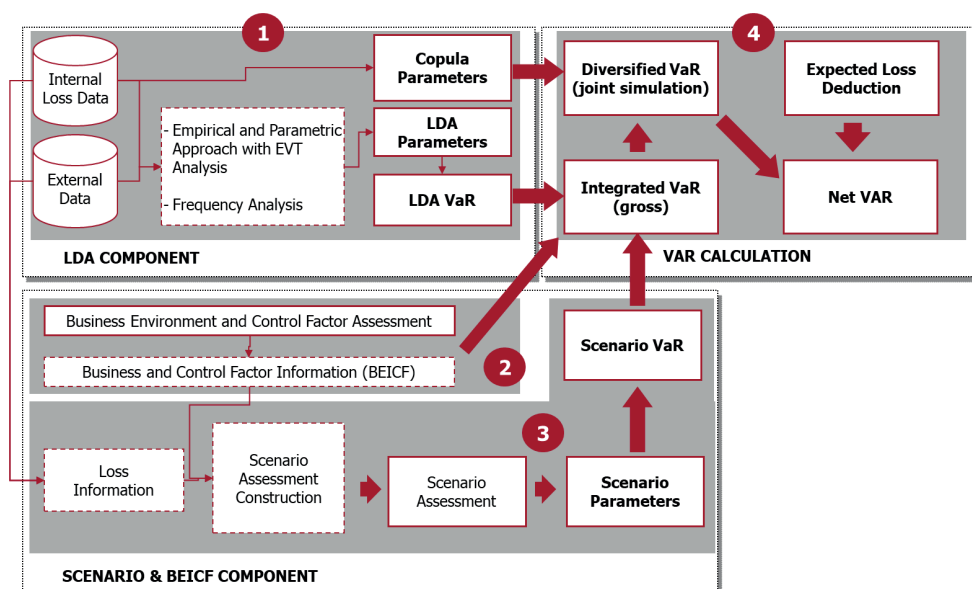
1

Internal Loss Data

External Data

Copula Parameters

- Empirical and Parametric Approach with EVT Analysis

- Frequency Analysis

LDA Parameters

LDA VaR

LDA COMPONENT

4

Diversified VaR (joint simulation)

Expected Loss Deduction

Integrated VaR (gross)

Net VAR

VAR CALCULATION

Business Environment and Control Factor Assessment

Business and Control Factor Information (BEICF)

2

Scenario VaR

3

Loss Information

Scenario Assessment Construction

Scenario Assessment

Scenario Parameters

SCENARIO & BEICF COMPONENT